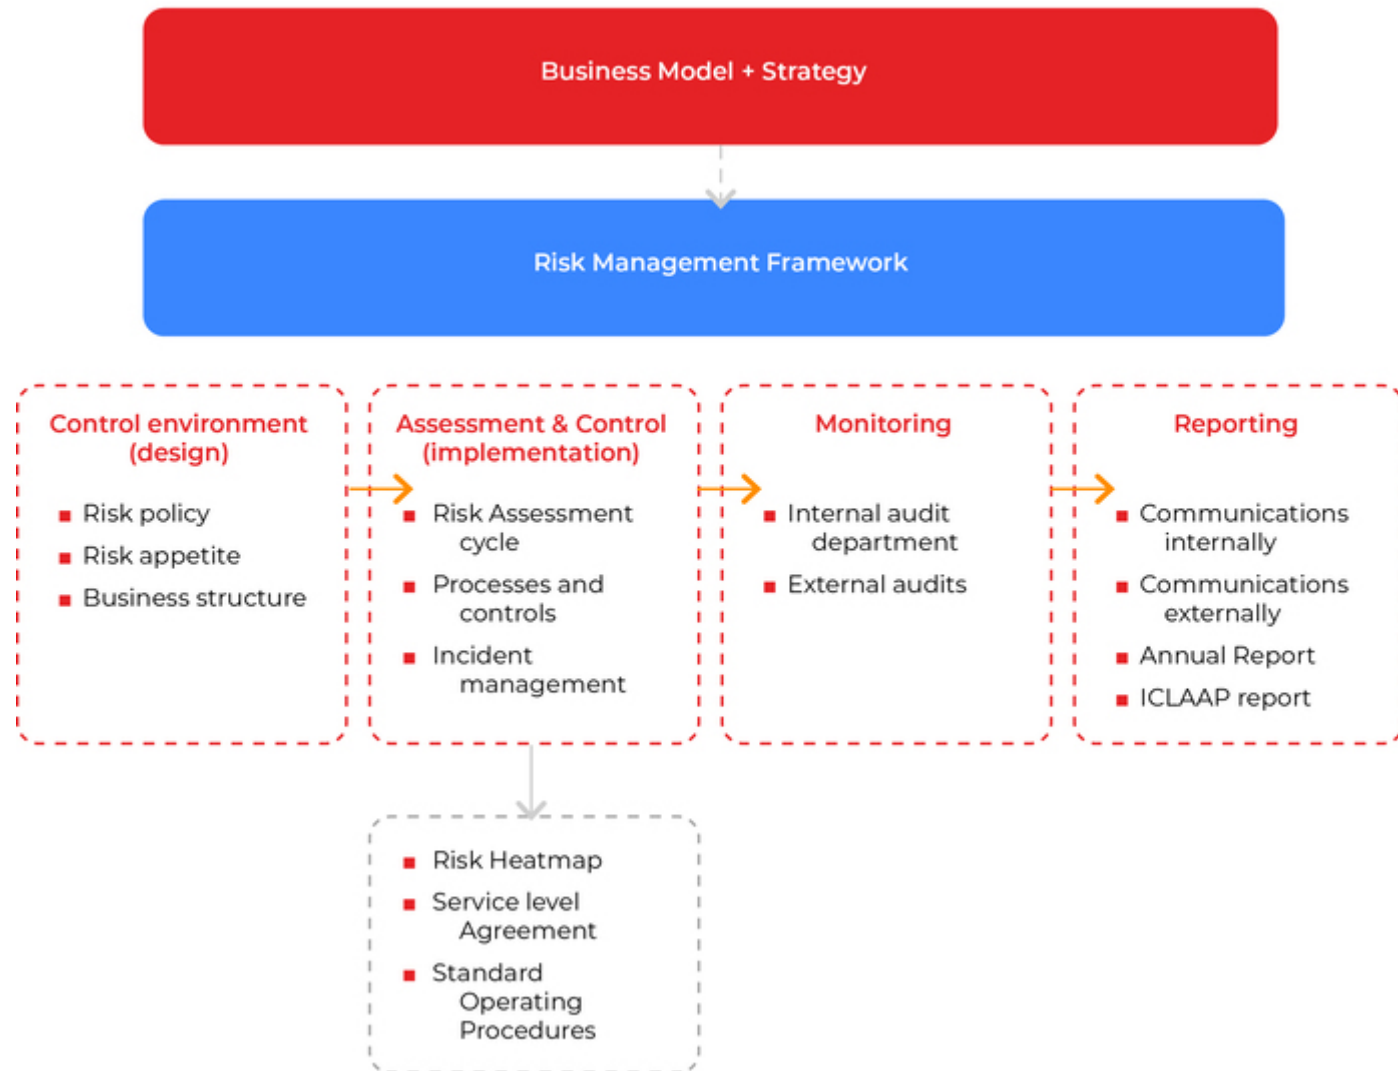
Business Model + Strategy

Risk Management Framework

Control environment (design)

- Risk policy
- Risk appetite
- Business structure

Assessment & Control (implementation)

- Risk Assessment cycle
- Processes and controls
- Incident management

Monitoring

- Internal audit department
- External audits

Reporting

- Communications internally
- Communications externally
- Annual Report
- ICLAAP report

- Risk Heatmap
- Service level Agreement
- Standard Operating Procedures